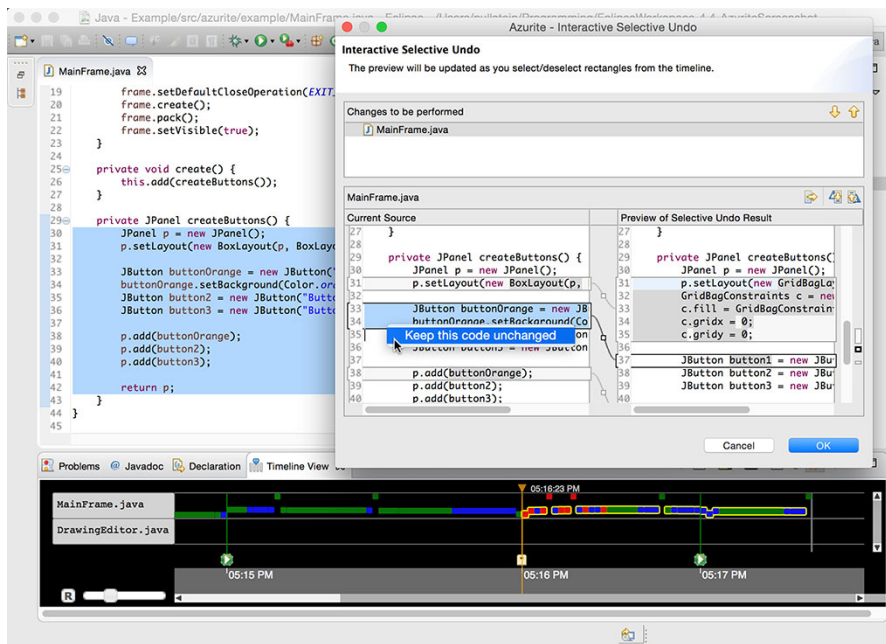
Java - Example/src/azurite/example/MainFrame.java - Eclipse - /Users/yyllstein/Programming/EclipseWorkspace-4.4-AzuriteScreenshot

MainFrame.java

19 frame.setDefaultCloseOperation(EXIT_
20 frame.create();
21 frame.pack();
22 frame.setVisible(true);
23 }
24
25 private void create() {
26 this.add(createButtons());
27 }
28
29 private JPanel createButtons() {
30 JPanel p = new JPanel();
31 p.setLayout(new BoxLayout(p, BoxLay
32
33 JButton buttonOrange = new JButton("
34 buttonOrange.setBackground(Color.ora
35 JButton button2 = new JButton("Butt
36 JButton button3 = new JButton("Butt
37
38 p.add(buttonOrange);
39 p.add(button2);
40 p.add(button3);
41
42 return p;
43 }
44 }
45

Azurite - Interactive Selective Undo

Interactive Selective Undo
The preview will be updated as you select/deselect rectangles from the timeline.

Changes to be performed
MainFrame.java

MainFrame.java

Current Source
27 }
28
29 private JPanel createButtons() {
30 JPanel p = new JPanel();
31 p.setLayout(new BoxLayout(p,
32
33 JButton buttonOrange = new JB
34 buttonOrange.setBackground(Co
35 Keep this code unchanged
36
37
38 p.add(buttonOrange);
39 p.add(button2);
40 p.add(button3);

Preview of Selective Undo Result
27 }
28
29 private JPanel createButtons()
30 JPanel p = new JPanel();
31 p.setLayout(new GridBagLay
32 GridBagConstraints c = new
33 c.fill = GridBagConstrain
34 c.gridx = 0;
35 c.gridy = 0;
36
37 JButton button1 = new JBu
38 JButton button2 = new JBu
39 JButton button3 = new JBu

Cancel
OK

Problems @ Javadoc Declaration Timeline View

MainFrame.java
DrawingEditor.java

05:16:23 PM
05:15 PM
05:16 PM
05:17 PM
R